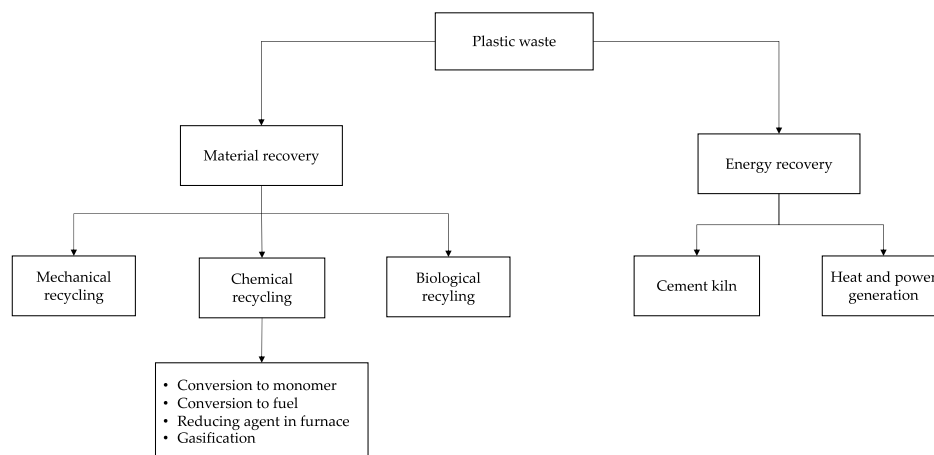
Plastic waste

Material recovery

Energy recovery

Mechanical recycling

Chemical recycling

Biological recyling

Cement kiln

Heat and power generation

- Conversion to monomer
- Conversion to fuel
- Reducing agent in furnace
- Gasification